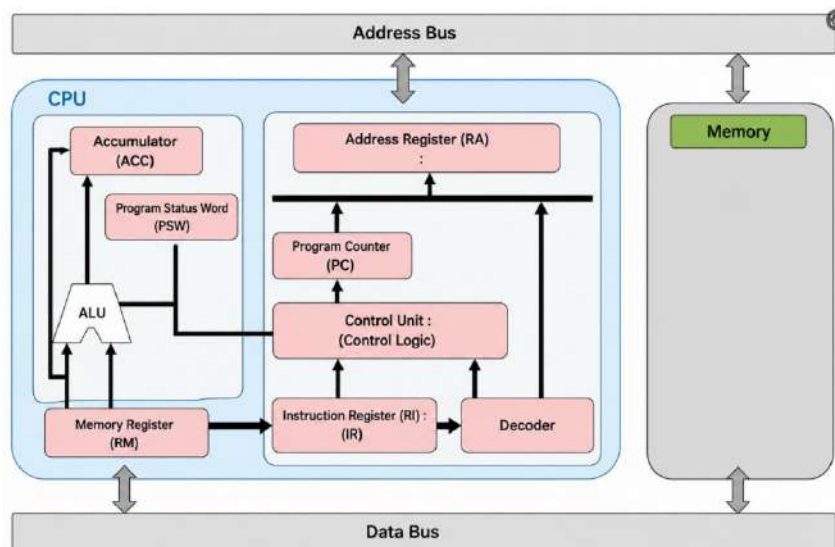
Address Bus

CPU

Accumulator (ACC)

Program Status Word (PSW)

ALU

Memory Register (RM)

Address Register (RA) :

Program Counter (PC)

Control Unit : (Control Logic)

Instruction Register (RI) : (IR)

Decoder

Memory

Data Bus